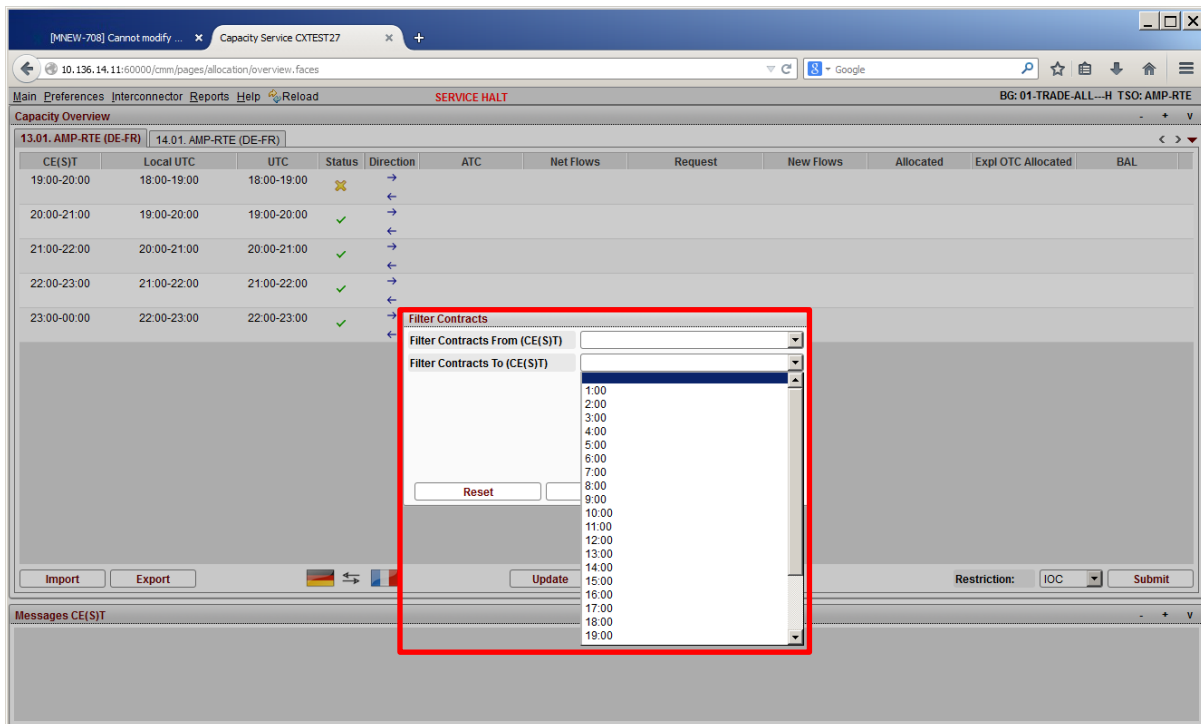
[MNEW-708] Cannot modify ... × Capacity Service CXTEST27 × +

10.136.14.11:60000/cmm/pages/allocation/overview.faces

Google

Main Preferences Interconnector Reports Help Reload SERVICE HALT BG: 01-TRADE-ALL---H TSO: AMP-RTE

Capacity Overview - + v

13.01. AMP-RTE (DE-FR) 14.01. AMP-RTE (DE-FR)

| CE(S)T | Local UTC | UTC | Status | Direction | ATC | Net Flows | Request | New Flows | Allocated | Expl OTC Allocated | BAL |
|---|---|---|---|---|---|---|---|---|---|---|---|
| 19:00-20:00 | 18:00-19:00 | 18:00-19:00 | ✗ | → ← | | | | | | | |
| 20:00-21:00 | 19:00-20:00 | 19:00-20:00 | ✓ | → ← | | | | | | | |
| 21:00-22:00 | 20:00-21:00 | 20:00-21:00 | ✓ | → ← | | | | | | | |
| 22:00-23:00 | 21:00-22:00 | 21:00-22:00 | ✓ | → ← | | | | | | | |
| 23:00-00:00 | 22:00-23:00 | 22:00-23:00 | ✓ | → ← | | | | | | | |

Filter Contracts

Filter Contracts From (CE(S)T)

Filter Contracts To (CE(S)T)

1:00
2:00
3:00
4:00
5:00
6:00
7:00
8:00
9:00
10:00
11:00
12:00
13:00
14:00
15:00
16:00
17:00
18:00
19:00

Reset

Import Export Update Restriction: IOC Submit

Messages CE(S)T - + v